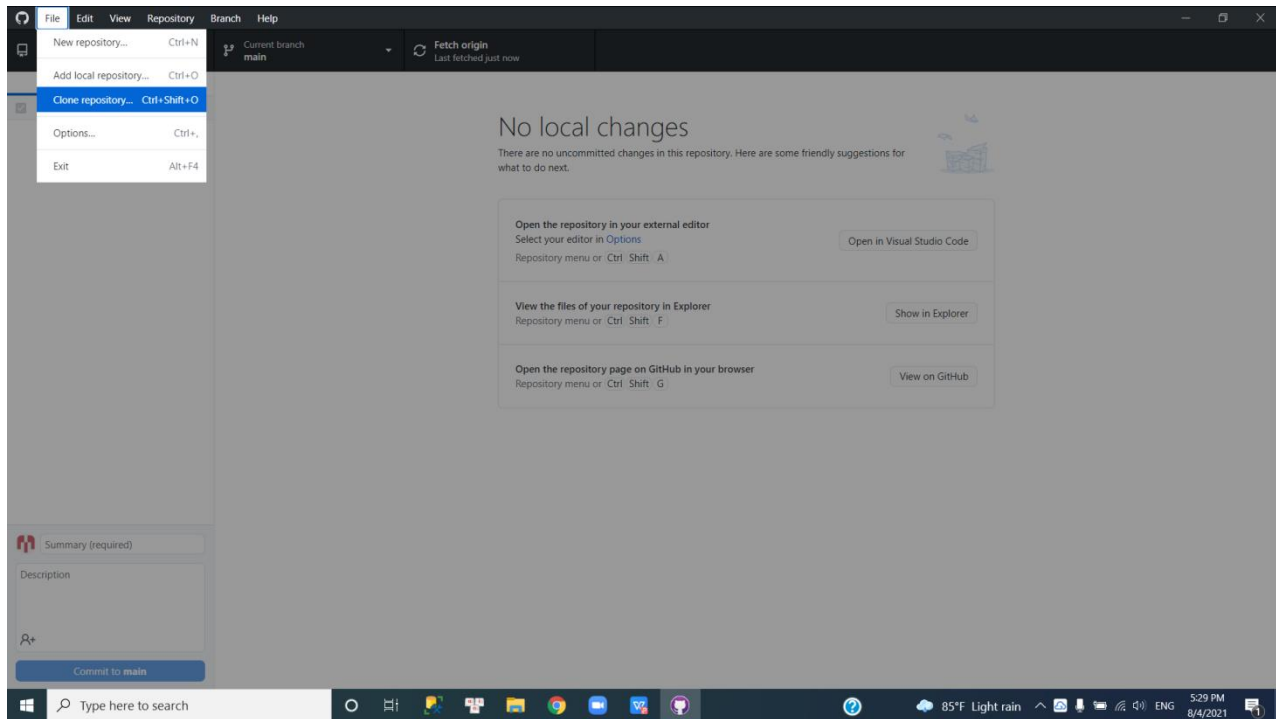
File Edit View Repository Branch Help

New repository... Ctrl+N
Add local repository... Ctrl+O
Clone repository... Ctrl+Shift+O
Options... Ctrl+,
Exit Alt+F4

Current branch
main

Fetch origin
Last fetched just now

No local changes

There are no uncommitted changes in this repository. Here are some friendly suggestions for what to do next.

Open the repository in your external editor
Select your editor in Options
Repository menu or Ctrl Shift A
Open in Visual Studio Code

View the files of your repository in Explorer
Repository menu or Ctrl Shift F
Show in Explorer

Open the repository page on GitHub in your browser
Repository menu or Ctrl Shift G
View on GitHub

Summary (required)
Description
Commit to main

Type here to search
85°F Light rain ENG 5:29 PM 8/4/2021